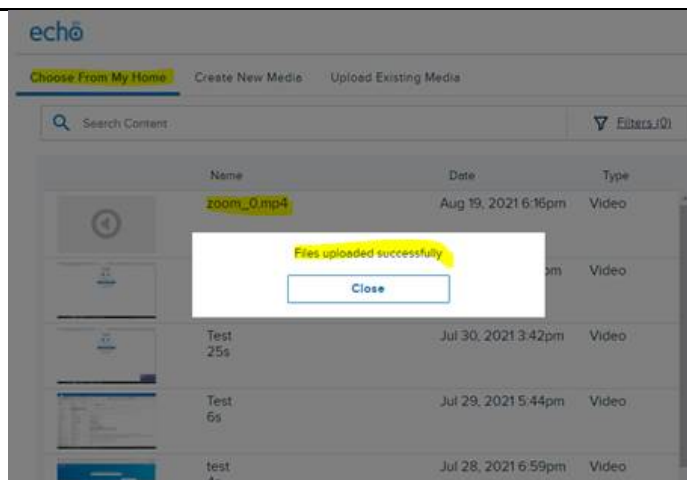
echo

Choose From My Home Create New Media Upload Existing Media

Search Content

Filters (0)

| | Name | Date | Type |
|---|---|---|---|
| | zoom_0.mp4 | Aug 19, 2021 6:16pm | Video |
| | | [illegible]pm | Video |
| | Test 25s | Jul 30, 2021 3:42pm | Video |
| | Test 6s | Jul 29, 2021 5:44pm | Video |
| | test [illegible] | Jul 28, 2021 6:59pm | Video |

Files uploaded successfully

Close